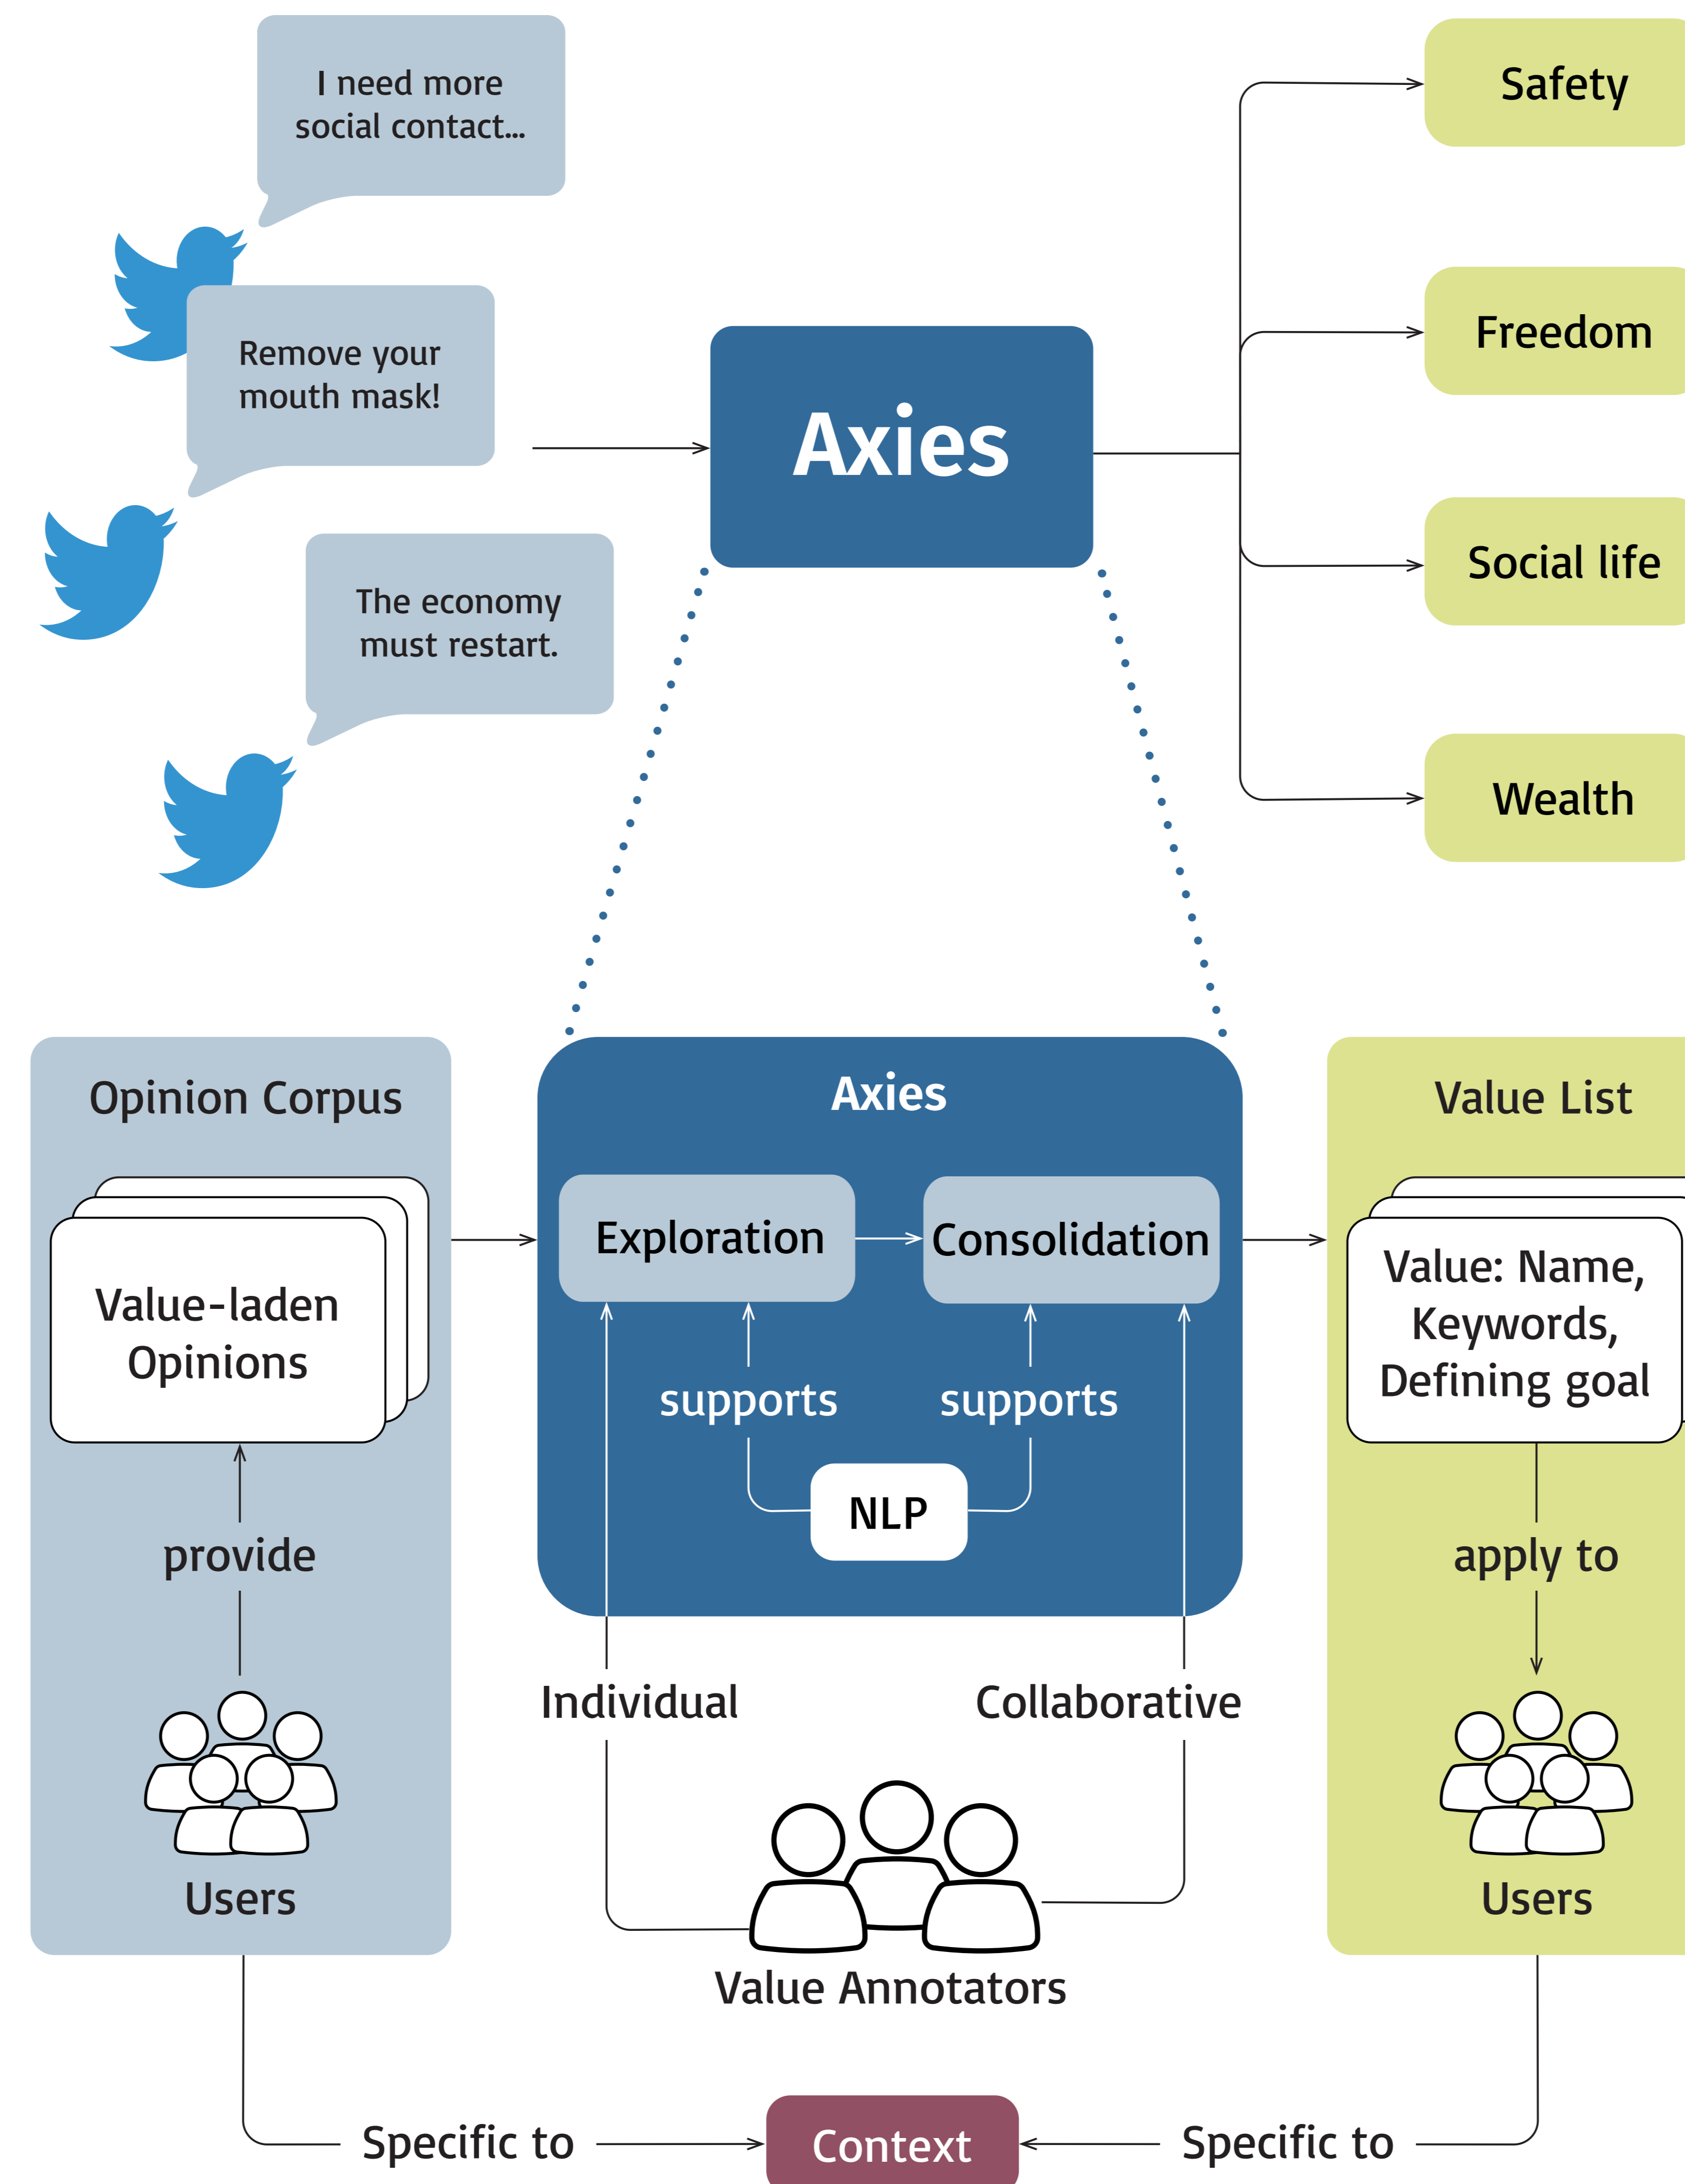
I need more social contact...

Remove your mouth mask!

The economy must restart.

Axies

Safety

Freedom

Social life

Wealth

Opinion Corpus

Value-laden Opinions

provide

Users

Axies

Exploration

Consolidation

supports

supports

NLP

Individual

Collaborative

Value Annotators

Value List

Value: Name, Keywords, Defining goal

apply to

Users

Specific to

Context

Specific to